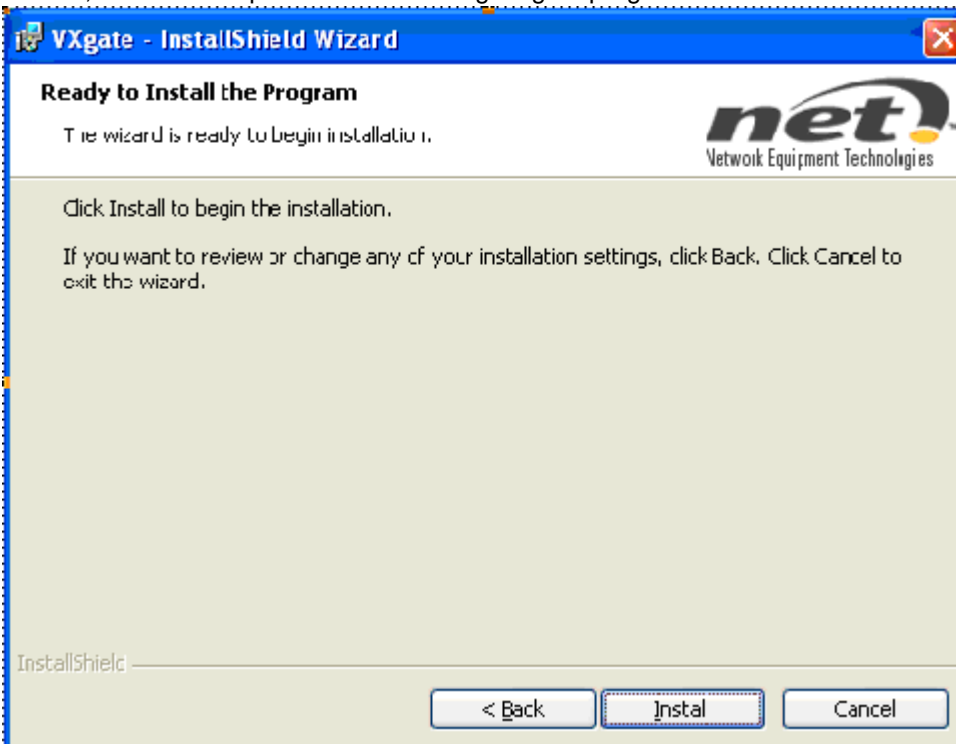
VXgate - InstallShield Wizard

Ready to Install the Program

The wizard is ready to begin installation.

net

Network Equipment Technologies

Click Install to begin the installation.

If you want to review or change any of your installation settings, click Back. Click Cancel to exit the wizard.

InstallShield

< Back

Install

Cancel